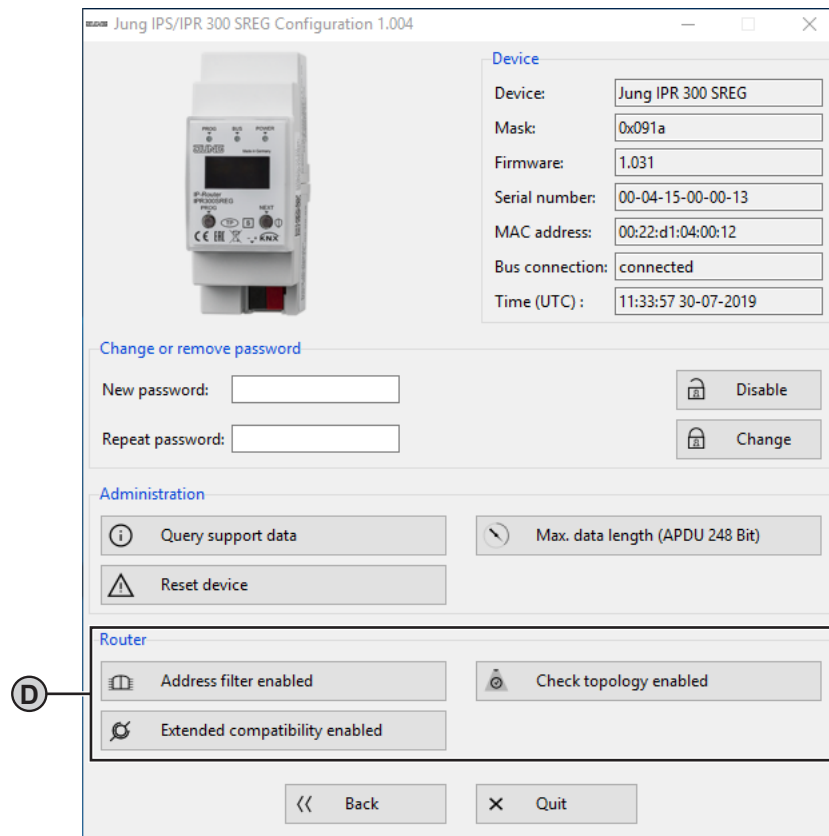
Jung IPS/IPR 300 SREG Configuration 1.004

PROG BUS POWER
JUNG
IP-Router
IPR300SREG
PROG NEXT
KNX

Device
Device: Jung IPR 300 SREG
Mask: 0x091a
Firmware: 1.031
Serial number: 00-04-15-00-00-13
MAC address: 00:22:d1:04:00:12
Bus connection: connected
Time (UTC) : 11:33:57 30-07-2019

Change or remove password
New password:
Repeat password:
Disable
Change

Administration
Query support data
Max. data length (APDU 248 Bit)
Reset device

Router
D
Address filter enabled
Check topology enabled
Extended compatibility enabled

Back
Quit